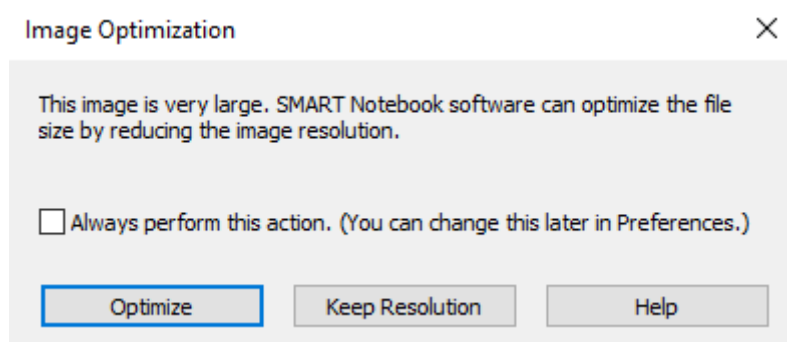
Image Optimization

This image is very large. SMART Notebook software can optimize the file size by reducing the image resolution.

Always perform this action. (You can change this later in Preferences.)

Optimize
Keep Resolution
Help